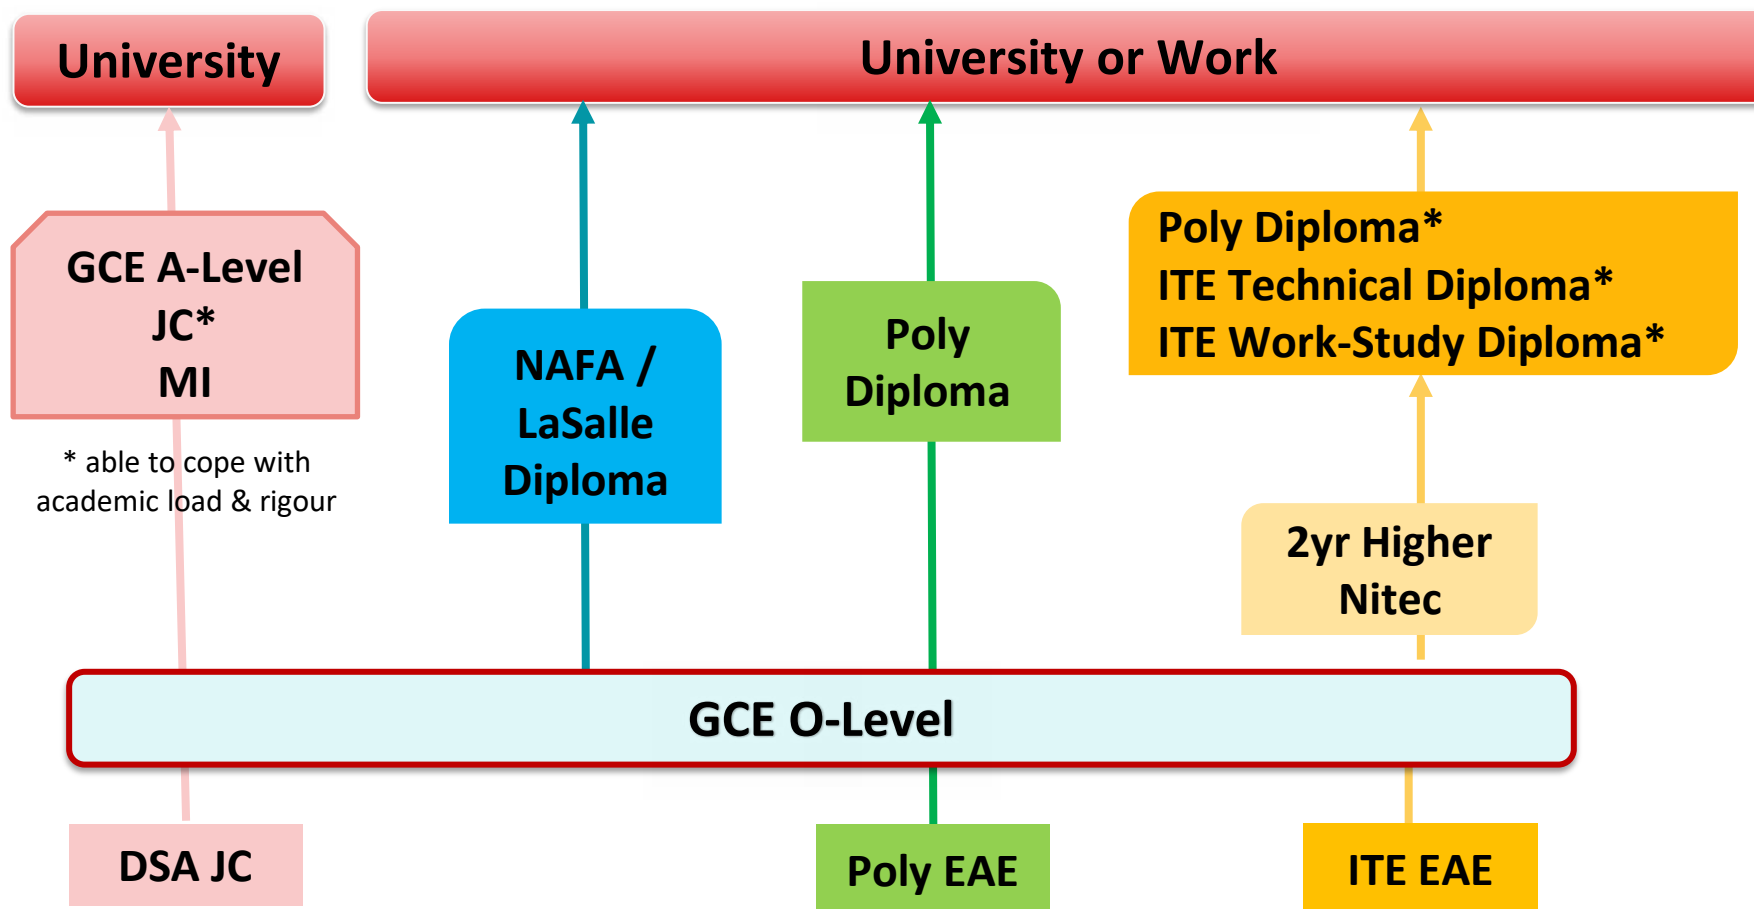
University

University or Work

GCE A-Level
JC*
MI

* able to cope with academic load & rigour

NAFA / LaSalle Diploma

Poly Diploma

Poly Diploma*
ITE Technical Diploma*
ITE Work-Study Diploma*

2yr Higher Nitec

GCE O-Level

DSA JC

Poly EAE

ITE EAE